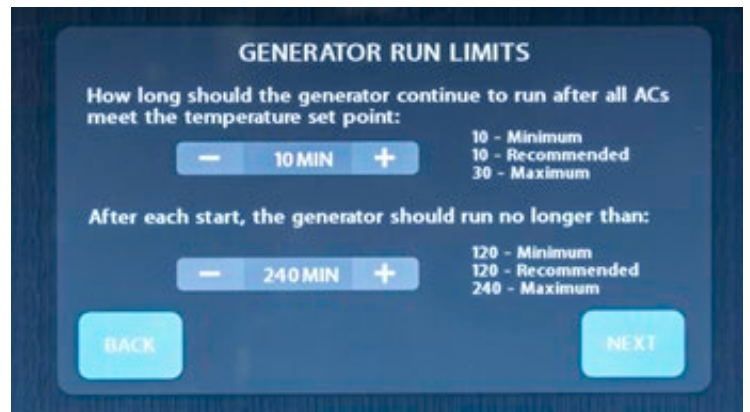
GENERATOR RUN LIMITS

How long should the generator continue to run after all ACs meet the temperature set point:

− 10 MIN +

10 - Minimum
10 - Recommended
30 - Maximum

After each start, the generator should run no longer than:

− 240 MIN +

120 - Minimum
120 - Recommended
240 - Maximum

BACK

NEXT